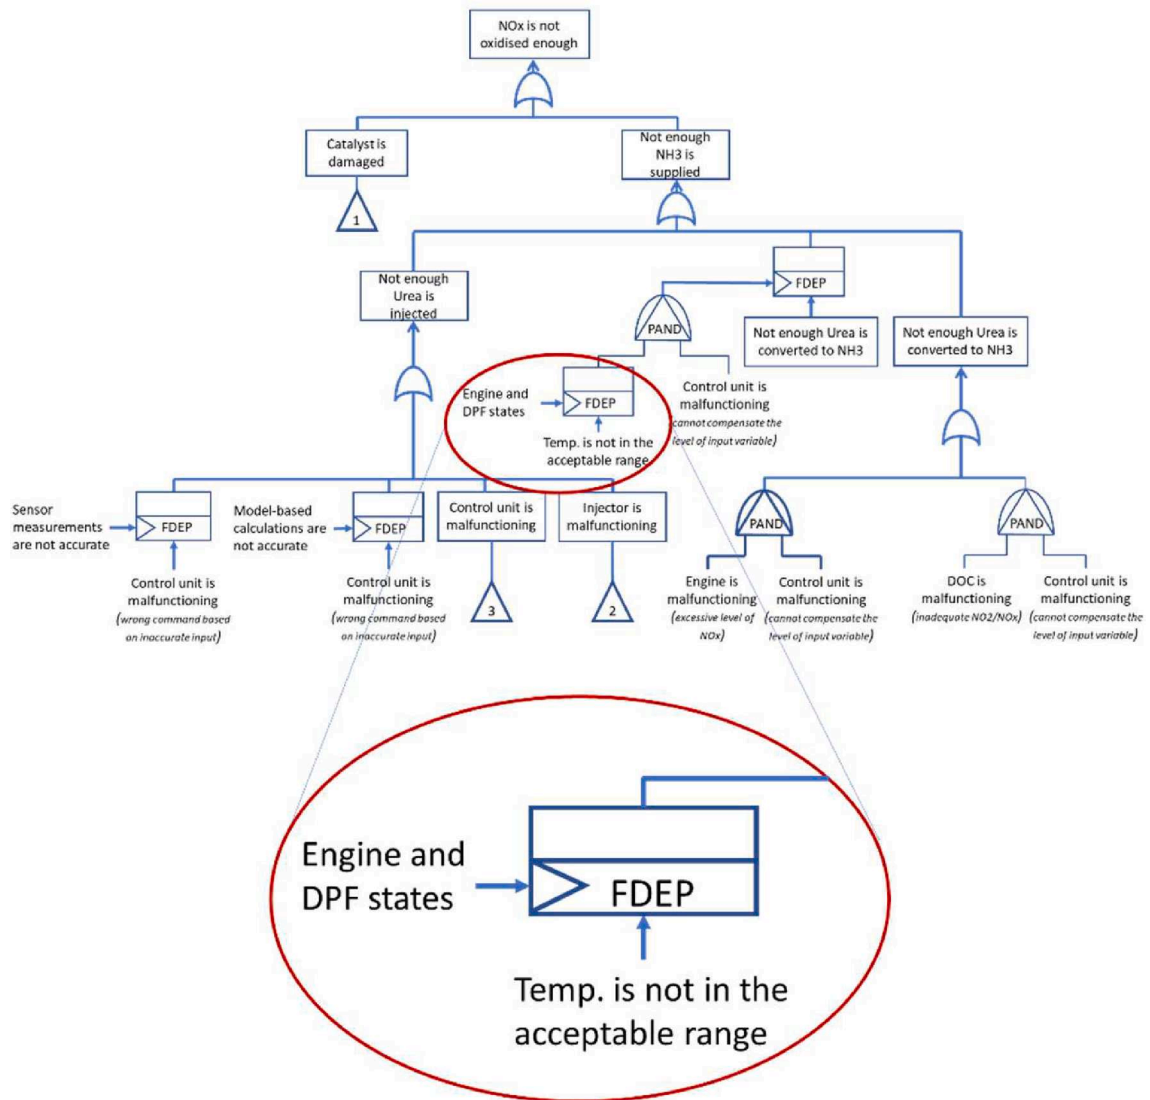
NOx is not oxidised enough

Catalyst is damaged

1

Not enough NH3 is supplied

Not enough Urea is injected

FDEP

PAND

Not enough Urea is converted to NH3

Not enough Urea is converted to NH3

Engine and DPF states

FDEP

Temp. is not in the acceptable range

Control unit is malfunctioning (cannot compensate the level of input variable)

Sensor measurements are not accurate

FDEP

Control unit is malfunctioning (wrong command based on inaccurate input)

Model-based calculations are not accurate

FDEP

Control unit is malfunctioning (wrong command based on inaccurate input)

Control unit is malfunctioning

3

Injector is malfunctioning

2

PAND

Engine is malfunctioning (excessive level of NOx)

Control unit is malfunctioning (cannot compensate the level of input variable)

PAND

DOC is malfunctioning (inadequate NO2/NOx)

Control unit is malfunctioning (cannot compensate the level of input variable)

Engine and DPF states

FDEP

Temp. is not in the acceptable range